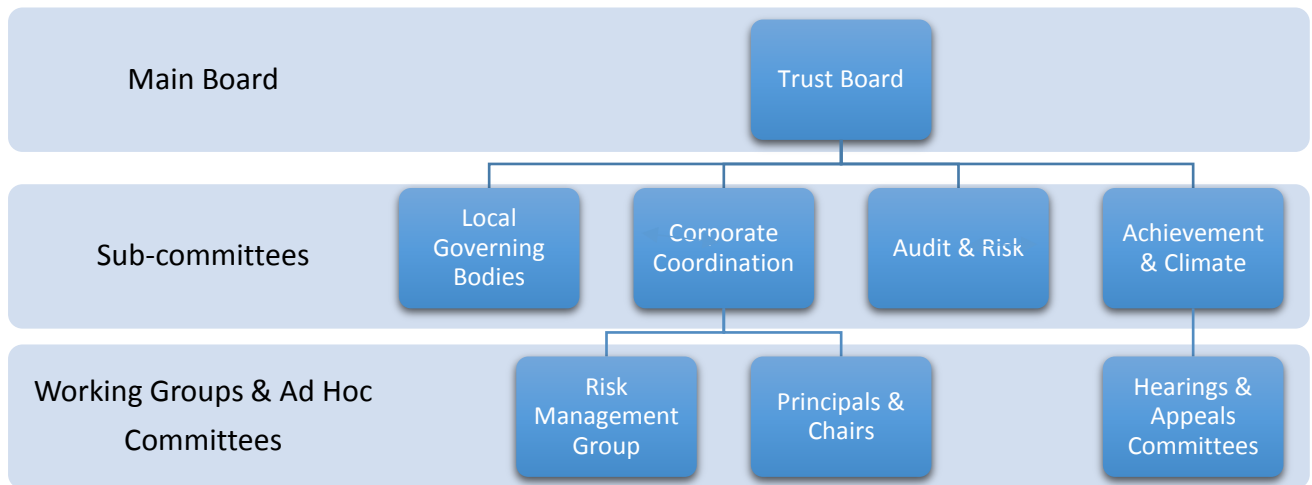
Main Board

Trust Board

Sub-committees

Local Governing Bodies

Corporate Coordination

Audit & Risk

Achievement & Climate

Working Groups & Ad Hoc Committees

Risk Management Group

Principals & Chairs

Hearings & Appeals Committees